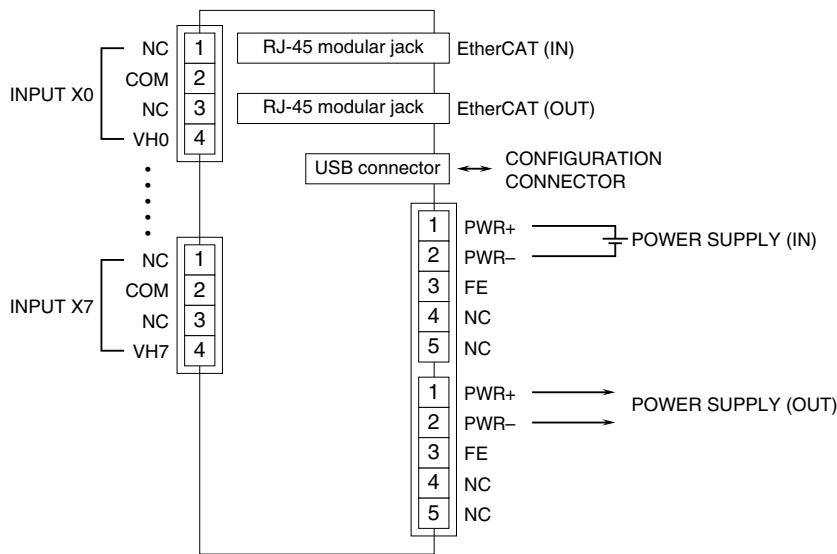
NC 1
COM 2
NC 3
VH0 4

INPUT X0

RJ-45 modular jack EtherCAT (IN)

RJ-45 modular jack EtherCAT (OUT)

USB connector CONFIGURATION CONNECTOR

NC 1
COM 2
NC 3
VH7 4

INPUT X7

1 PWR+
2 PWR–
3 FE
4 NC
5 NC

POWER SUPPLY (IN)

1 PWR+
2 PWR–
3 FE
4 NC
5 NC

POWER SUPPLY (OUT)